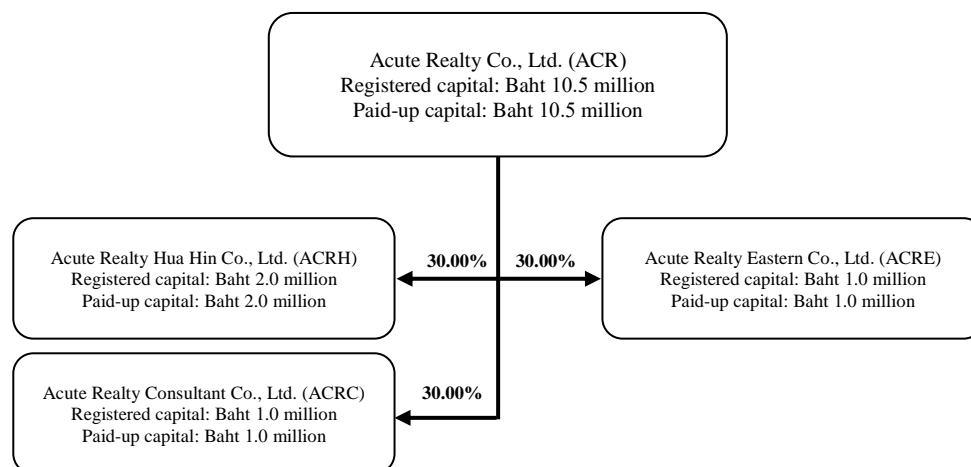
Acute Realty Co., Ltd. (ACR)
Registered capital: Baht 10.5 million
Paid-up capital: Baht 10.5 million

Acute Realty Hua Hin Co., Ltd. (ACRH)
Registered capital: Baht 2.0 million
Paid-up capital: Baht 2.0 million

30.00%

30.00%

Acute Realty Eastern Co., Ltd. (ACRE)
Registered capital: Baht 1.0 million
Paid-up capital: Baht 1.0 million

Acute Realty Consultant Co., Ltd. (ACRC)
Registered capital: Baht 1.0 million
Paid-up capital: Baht 1.0 million

30.00%